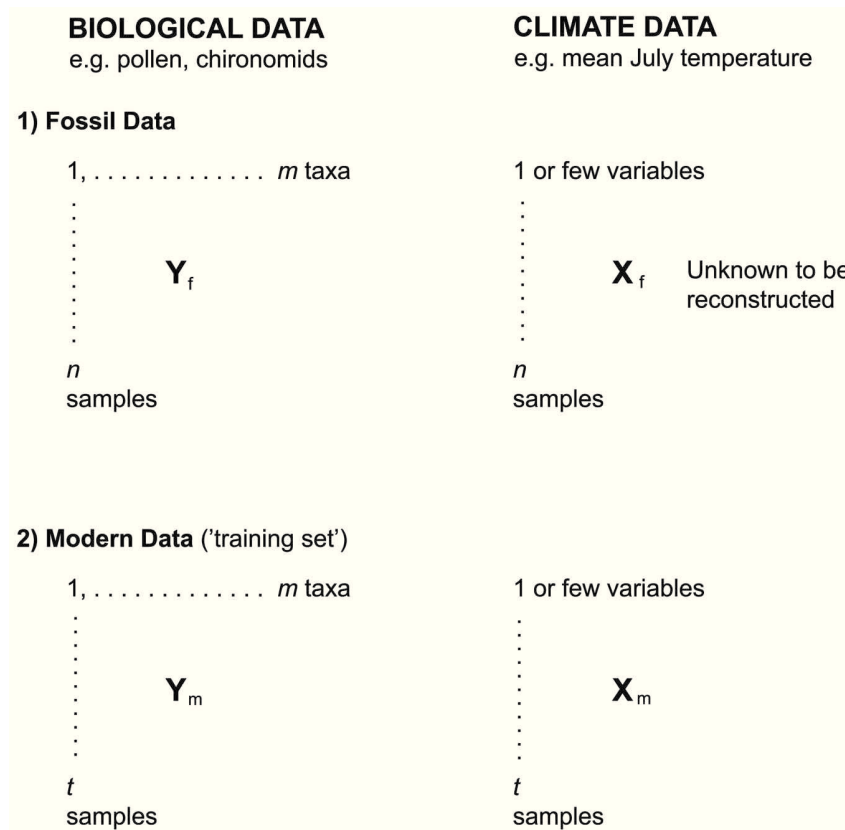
BIOLOGICAL DATA
e.g. pollen, chironomids

CLIMATE DATA
e.g. mean July temperature

1) Fossil Data

1, . . . . . . . . . . . . . $m$ taxa

$\mathbf{Y}_f$

$n$
samples

1 or few variables

$\mathbf{X}_f$ Unknown to be reconstructed

$n$
samples

2) Modern Data ('training set')

1, . . . . . . . . . . . . . $m$ taxa

$\mathbf{Y}_m$

$t$
samples

1 or few variables

$\mathbf{X}_m$

$t$
samples